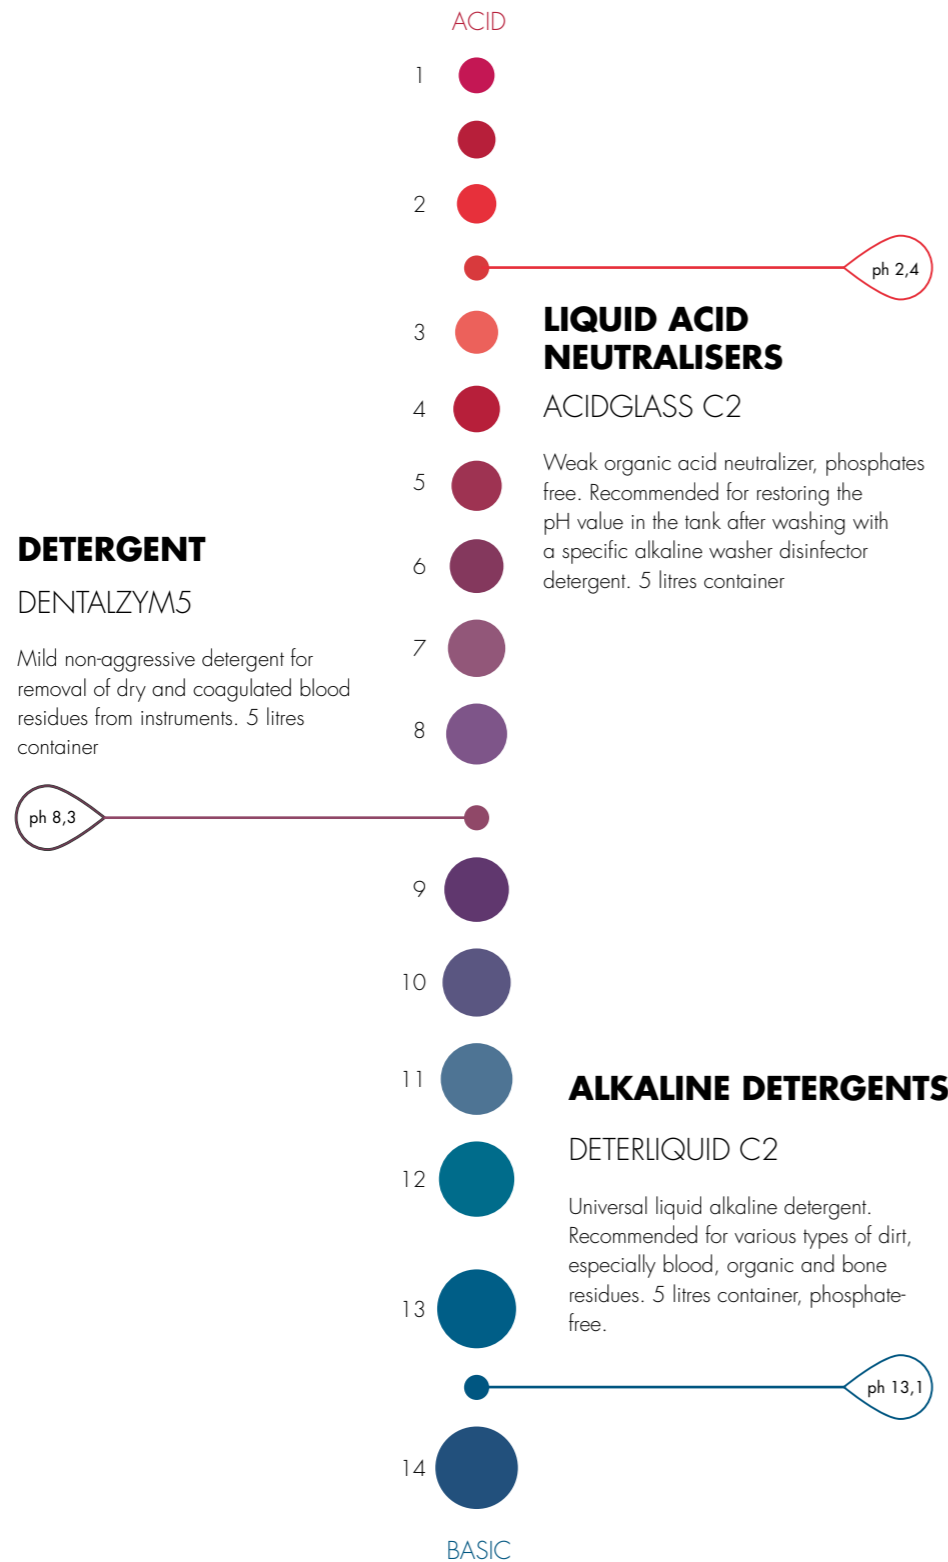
ACID

1

2

ph 2,4

3

LIQUID ACID NEUTRALISERS

4

ACIDGLASS C2

5

Weak organic acid neutralizer, phosphates free. Recommended for restoring the pH value in the tank after washing with a specific alkaline washer disinfector detergent. 5 litres container

DETERGENT

6

DENTALZYM5

7

Mild non-aggressive detergent for removal of dry and coagulated blood residues from instruments. 5 litres container

8

ph 8,3

9

10

11

ALKALINE DETERGENTS

12

DETERLIQUID C2

Universal liquid alkaline detergent. Recommended for various types of dirt, especially blood, organic and bone residues. 5 litres container, phosphate-free.

13

ph 13,1

14

BASIC